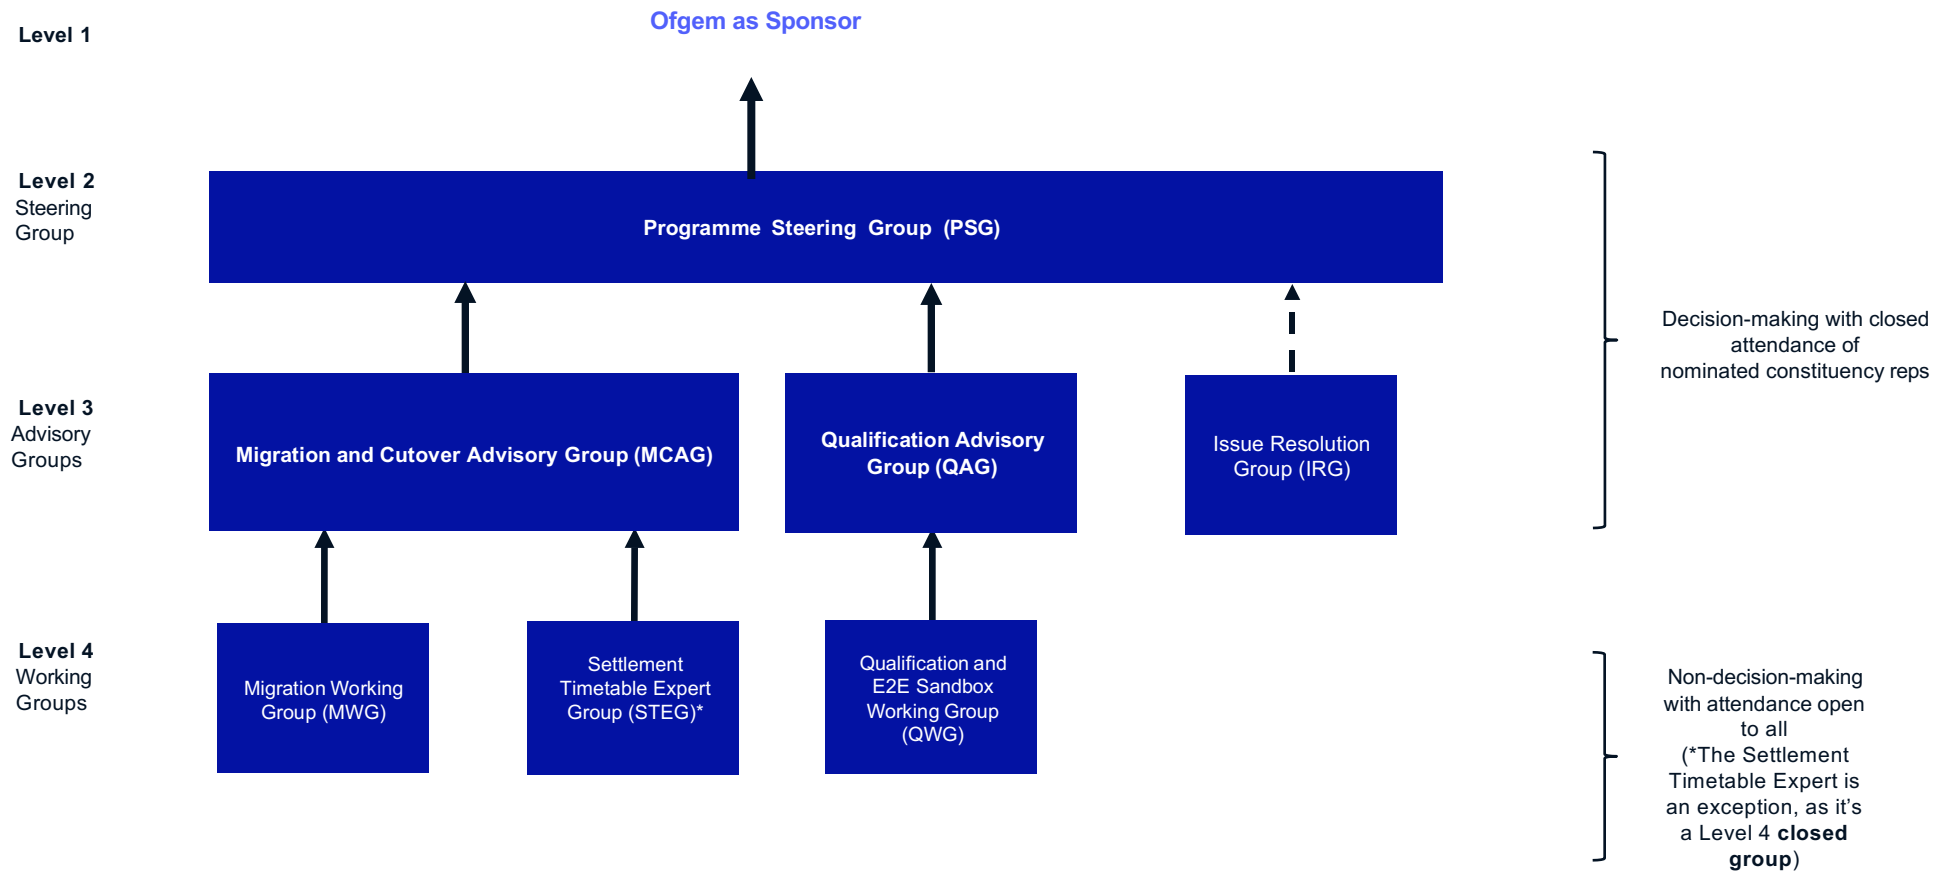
Level 1

Ofgem as Sponsor

Level 2
Steering Group

Programme Steering Group (PSG)

Decision-making with closed attendance of nominated constituency reps

Level 3
Advisory Groups

Migration and Cutover Advisory Group (MCAG)

Qualification Advisory Group (QAG)

Issue Resolution Group (IRG)

Level 4
Working Groups

Migration Working Group (MWG)

Settlement Timetable Expert Group (STEG)*

Qualification and E2E Sandbox Working Group (QWG)

Non-decision-making with attendance open to all
(*The Settlement Timetable Expert is an exception, as it's a Level 4 **closed group**)